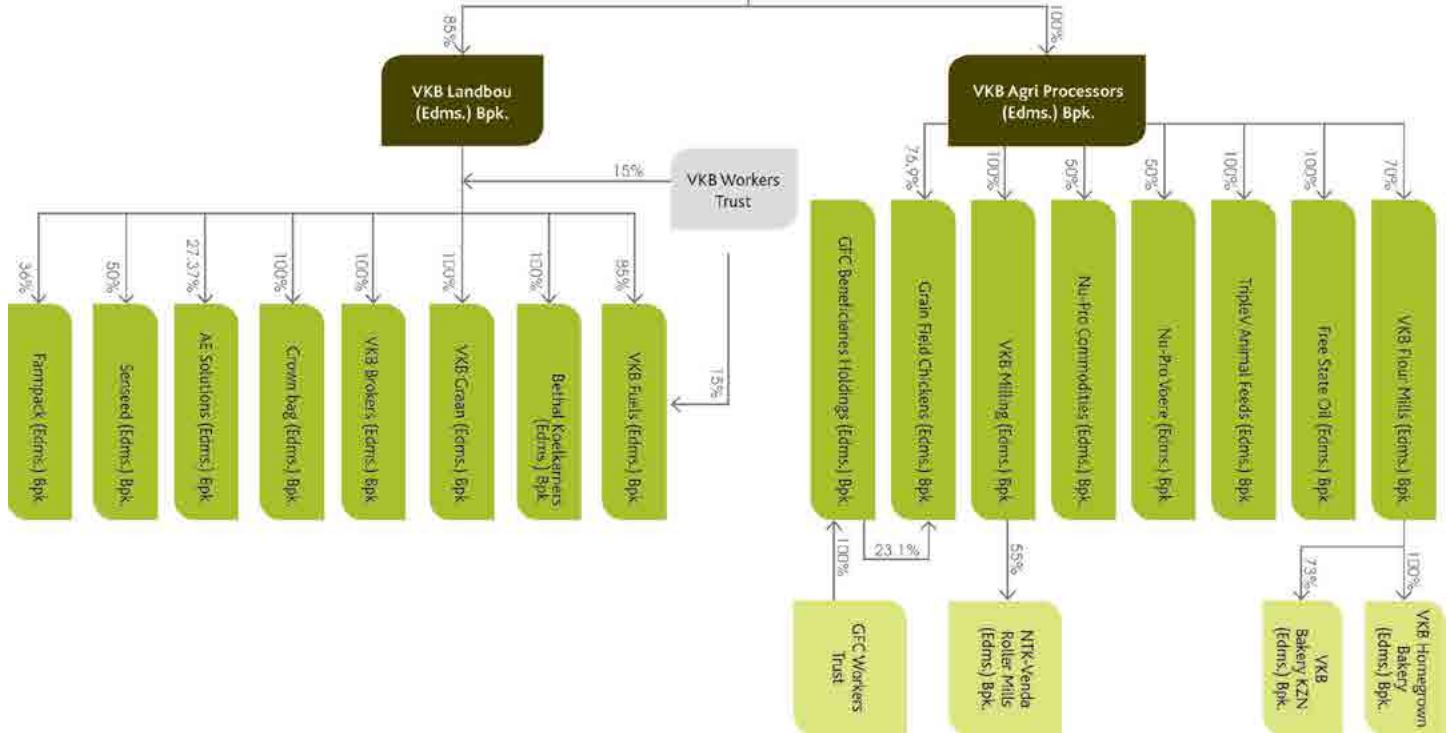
85%

100%

VKB Landbou (Edms.) Bpk.

VKB Agri Processors (Edms.) Bpk.

15%

VKB Workers Trust

36%

50%

27.37%

100%

100%

100%

100%

85%

Farmpack (Edms.) Bpk.

Senseed (Edms.) Bpk.

AE Solutions (Edms.) Bpk.

Crown bag (Edms.) Bpk.

VKB Brokers (Edms.) Bpk.

VKB Graan (Edms.) Bpk.

Bethal Koelkamers (Edms.) Bpk.

VKB Fuels (Edms.) Bpk.

15%

76.9%

100%

50%

50%

100%

100%

70%

GFC Beneficiaries Holdings (Edms.) Bpk.

Grain Field Chickens (Edms.) Bpk.

VKB Milling (Edms.) Bpk.

Nu-Pro Commodities (Edms.) Bpk.

Nu-Pro Voere (Edms.) Bpk.

TripleV Animal Feeds (Edms.) Bpk.

Free State Oil (Edms.) Bpk.

VKB Flour Mills (Edms.) Bpk.

100%

23.1%

55%

73%

100%

GFC Workers Trust

NTK-Venda Roller Mills (Edms.) Bpk.

VKB Bakery KZN (Edms.) Bpk.

VKB Homegrown Bakery (Edms.) Bpk.